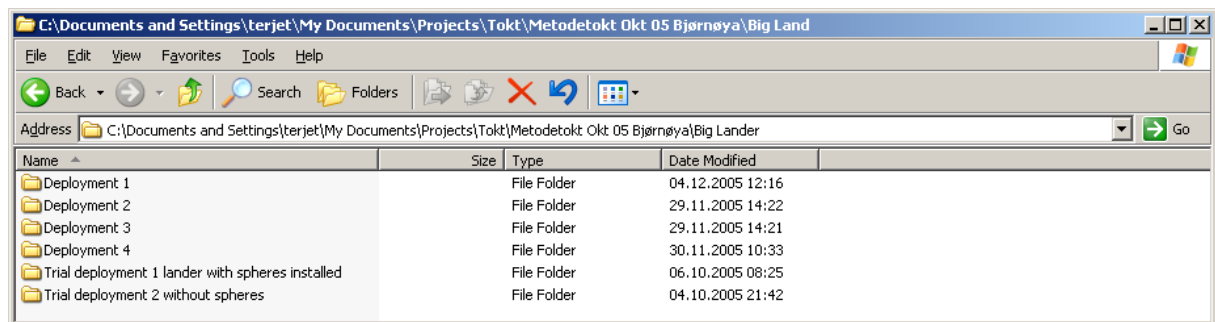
C:\Documents and Settings\terjet\My Documents\Projects\Tokt\Metodetokt Okt 05 Bjørnøya\Big Land

File Edit View Favorites Tools Help

Back Search Folders

Address C:\Documents and Settings\terjet\My Documents\Projects\Tokt\Metodetokt Okt 05 Bjørnøya\Big Lander Go

| Name | Size | Type | Date Modified |
|---|---|---|---|
| Deployment 1 | | File Folder | 04.12.2005 12:16 |
| Deployment 2 | | File Folder | 29.11.2005 14:22 |
| Deployment 3 | | File Folder | 29.11.2005 14:21 |
| Deployment 4 | | File Folder | 30.11.2005 10:33 |
| Trial deployment 1 lander with spheres installed | | File Folder | 06.10.2005 08:25 |
| Trial deployment 2 without spheres | | File Folder | 04.10.2005 21:42 |